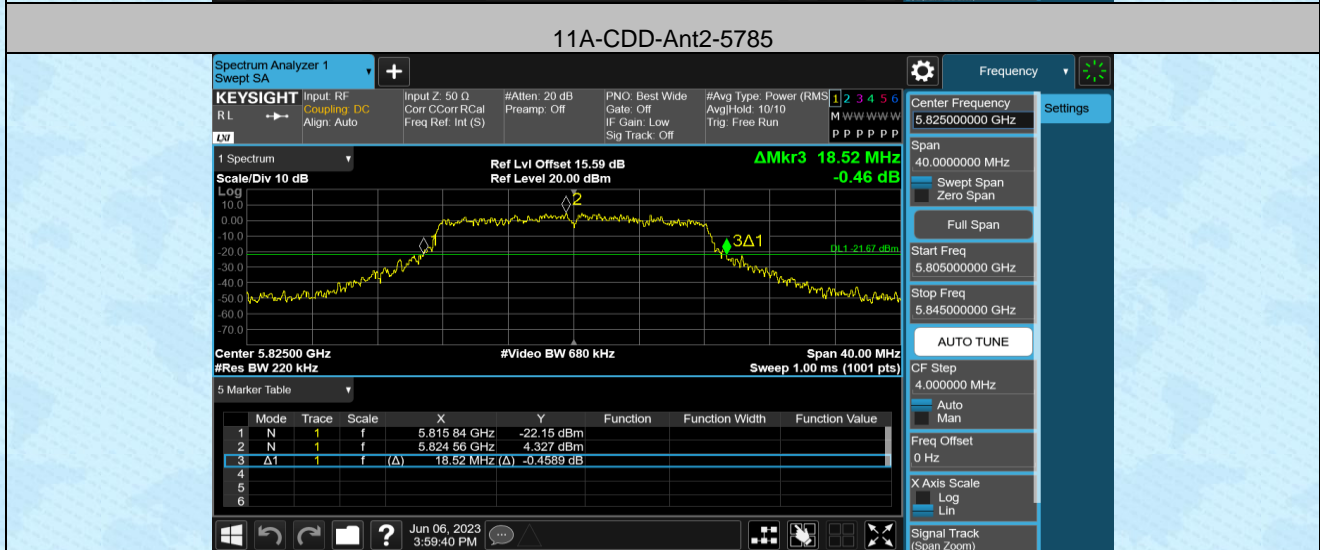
11A-CDD-Ant2-5785

Spectrum Analyzer 1
Swept SA

Frequency

KEYSIGHT Input: RF
Coupling: DC
Align: Auto
RL
LXI

Input Z: 50 Ω
Corr CCorr RCal
Freq Ref: Int (S)

#Atten: 20 dB
Preamp: Off

PNO: Best Wide
Gate: Off
IF Gain: Low
Sig Track: Off

#Avg Type: Power (RMS)
Avg|Hold: 10/10
Trig: Free Run

1 2 3 4 5 6
M WWWWW
P P P P P P

Center Frequency
5.825000000 GHz

Settings

1 Spectrum
Scale/Div 10 dB
Log

Ref Lvl Offset 15.59 dB
Ref Level 20.00 dBm

ΔMkr3 18.52 MHz
-0.46 dB

10.0
0.00
-10.0
-20.0
-30.0
-40.0
-50.0
-60.0
-70.0

2
3Δ1
DL1 -21.67 dBm

Center 5.82500 GHz
#Res BW 220 kHz
#Video BW 680 kHz
Span 40.00 MHz
Sweep 1.00 ms (1001 pts)

Span
40.0000000 MHz
Swept Span
Zero Span
Full Span
Start Freq
5.805000000 GHz
Stop Freq
5.845000000 GHz
AUTO TUNE
CF Step
4.000000 MHz
Auto
Man
Freq Offset
0 Hz
X Axis Scale
Log
Lin
Signal Track
(Span Zoom)

5 Marker Table

| | Mode | Trace | Scale | X | Y | Function | Function Width | Function Value |
|---|---|---|---|---|---|---|---|---|
| 1 | N | 1 | f | 5.815 84 GHz | -22.15 dBm | | | |
| 2 | N | 1 | f | 5.824 56 GHz | 4.327 dBm | | | |
| 3 | Δ1 | 1 | f | (Δ) 18.52 MHz | (Δ) -0.4589 dB | | | |
| 4 | | | | | | | | |
| 5 | | | | | | | | |
| 6 | | | | | | | | |

Jun 06, 2023
3:59:40 PM